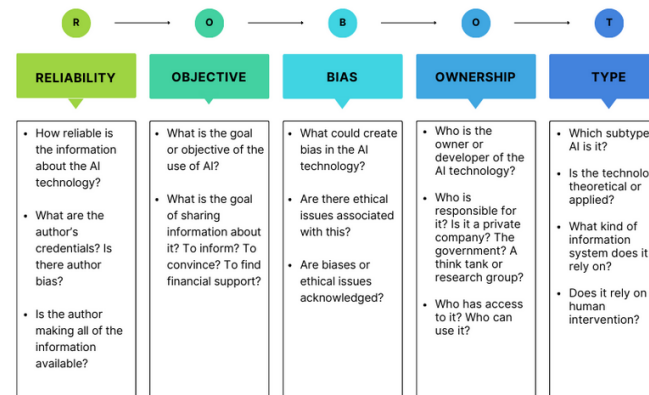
R O B O T

RELIABILITY

- How reliable is the information about the AI technology?
- What are the author's credentials? Is there author bias?
- Is the author making all of the information available?

OBJECTIVE

- What is the goal or objective of the use of AI?
- What is the goal of sharing information about it? To inform? To convince? To find financial support?

BIAS

- What could create bias in the AI technology?
- Are there ethical issues associated with this?
- Are biases or ethical issues acknowledged?

OWNERSHIP

- Who is the owner or developer of the AI technology?
- Who is responsible for it? Is it a private company? The government? A think tank or research group?
- Who has access to it? Who can use it?

TYPE

- Which subtype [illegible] AI is it?
- Is the technolo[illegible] theoretical or applied?
- What kind of information system does it rely on?
- Does it rely on human intervention?